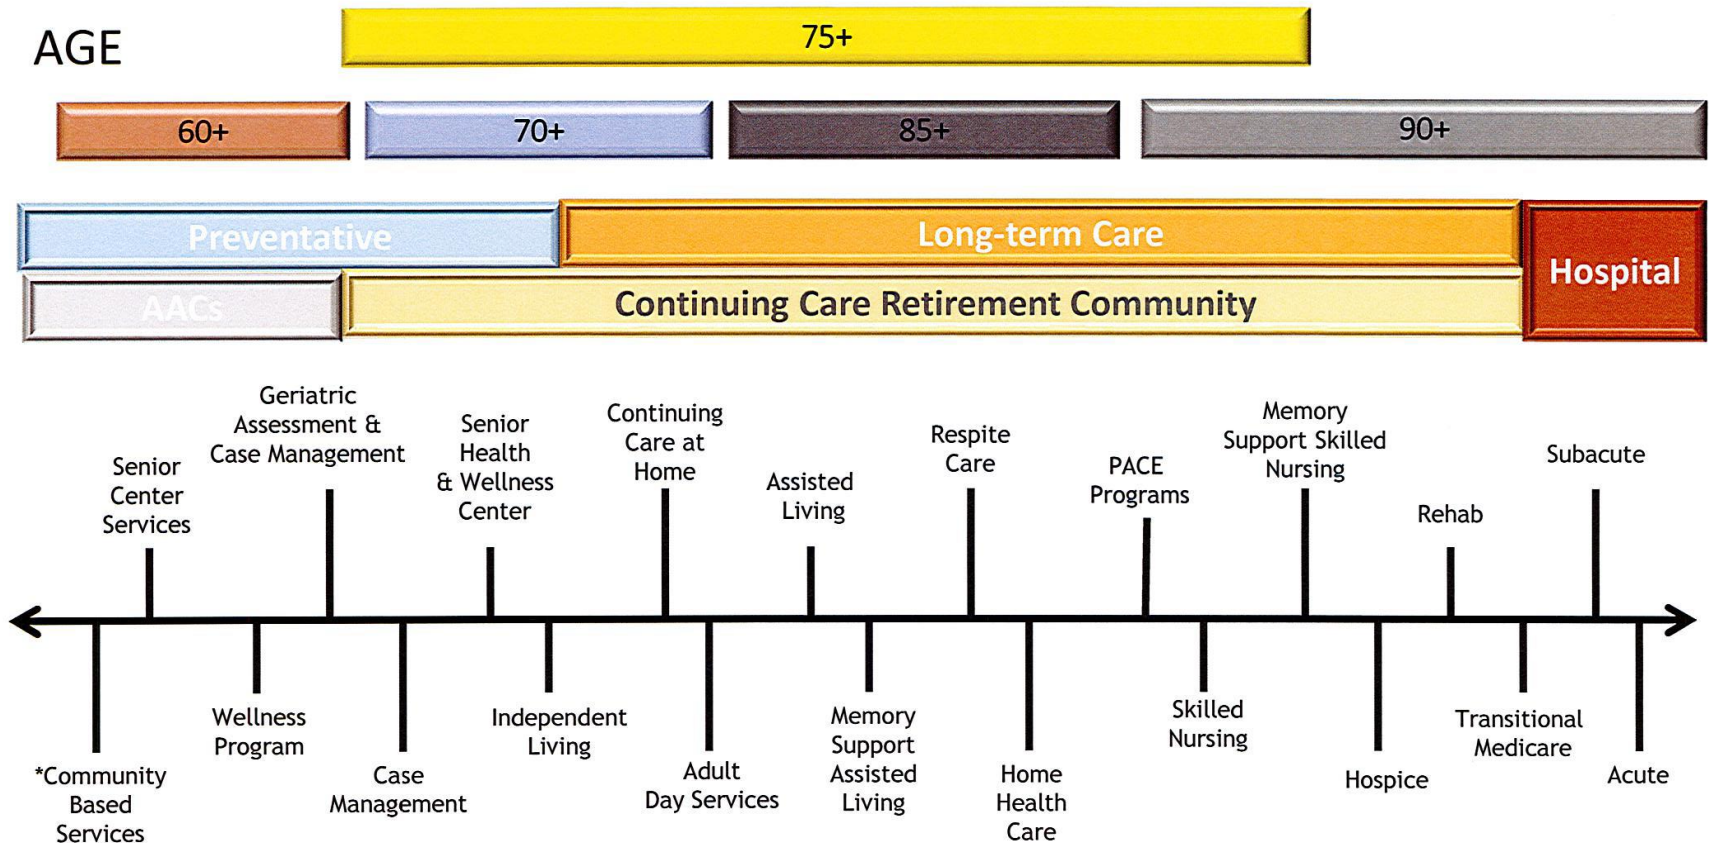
AGE

75+

60+

70+

85+

90+

Preventative

Long-term Care

Hospital

AACs

Continuing Care Retirement Community

Senior Center Services

Geriatric Assessment & Case Management

Senior Health & Wellness Center

Continuing Care at Home

Assisted Living

Respite Care

PACE Programs

Memory Support Skilled Nursing

Rehab

Subacute

*Community Based Services

Wellness Program

Case Management

Independent Living

Adult Day Services

Memory Support Assisted Living

Home Health Care

Skilled Nursing

Hospice

Transitional Medicare

Acute